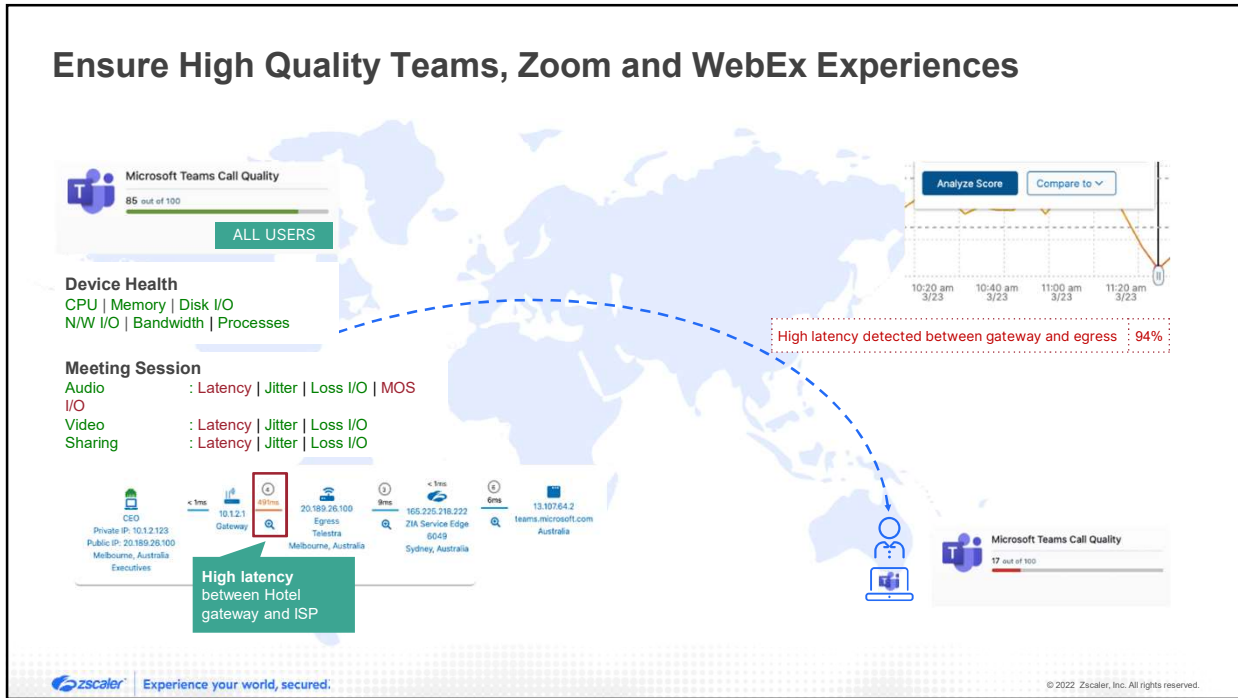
Ensure High Quality Teams, Zoom and WebEx Experiences

Microsoft Teams Call Quality
85 out of 100
ALL USERS

Device Health
CPU | Memory | Disk I/O
N/W I/O | Bandwidth | Processes

Meeting Session
Audio : Latency | Jitter | Loss I/O | MOS I/O
Video : Latency | Jitter | Loss I/O
Sharing : Latency | Jitter | Loss I/O

CEO
Private IP: 10.1.2.123
Public IP: 20.189.26.100
Melbourne, Australia
Executives

< 1ms

10.1.2.1
Gateway

491ms

20.189.26.100
Egress
Telstra
Melbourne, Australia

9ms

< 1ms
165.225.218.222
ZIA Service Edge
6049
Sydney, Australia

6ms

13.107.64.2
teams.microsoft.com
Australia

High latency
between Hotel gateway and ISP

Analyze Score
Compare to

10:20 am 3/23
10:40 am 3/23
11:00 am 3/23
11:20 am 3/23

High latency detected between gateway and egress 94%

Microsoft Teams Call Quality
17 out of 100

zscaler Experience your world, secured.
© 2022 Zscaler, Inc. All rights reserved.